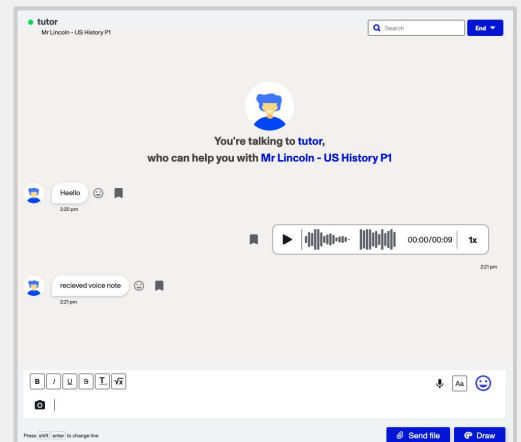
tutor
Mr Lincoln - US History P1

Search

End

You're talking to tutor,
who can help you with Mr Lincoln - US History P1

Heello
2:20 pm

00:00/00:09 1x

2:21 pm

recieved voice note
2:21 pm

B I U S T $\sqrt{x}$

Aa

Press shift enter to change line

Send file

Draw